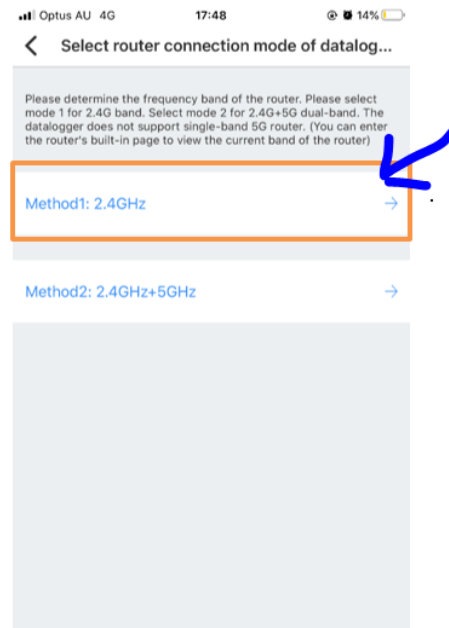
Optus AU 4G
17:48
14%

Select router connection mode of datalog...

Please determine the frequency band of the router. Please select mode 1 for 2.4G band. Select mode 2 for 2.4G+5G dual-band. The datalogger does not support single-band 5G router. (You can enter the router's built-in page to view the current band of the router)

Method1: 2.4GHz

Method2: 2.4GHz+5GHz